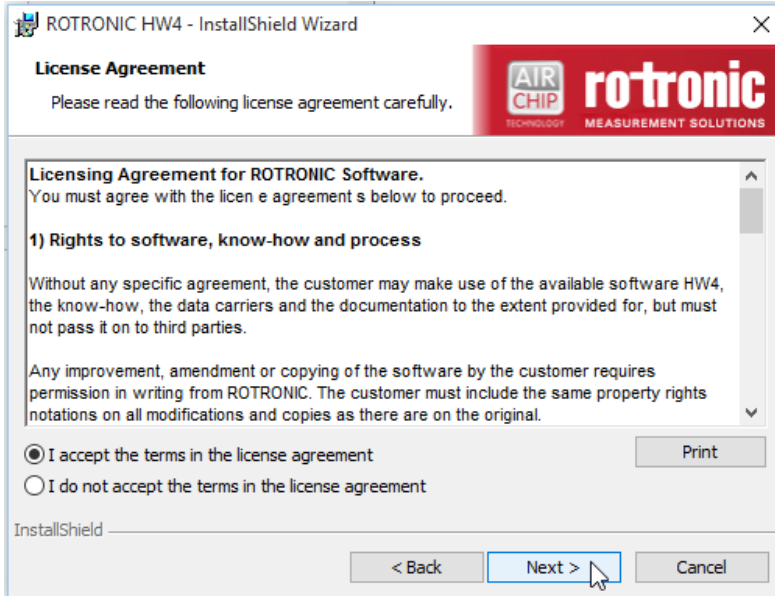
ROTRONIC HW4 - InstallShield Wizard

License Agreement

Please read the following license agreement carefully.

AIR CHIP TECHNOLOGY

rotronic

MEASUREMENT SOLUTIONS

Licensing Agreement for ROTRONIC Software.
You must agree with the licen e agreement s below to proceed.

1) Rights to software, know-how and process

Without any specific agreement, the customer may make use of the available software HW4, the know-how, the data carriers and the documentation to the extent provided for, but must not pass it on to third parties.

Any improvement, amendment or copying of the software by the customer requires permission in writing from ROTRONIC. The customer must include the same property rights notations on all modifications and copies as there are on the original.

I accept the terms in the license agreement

I do not accept the terms in the license agreement

Print

InstallShield

< Back

Next >

Cancel